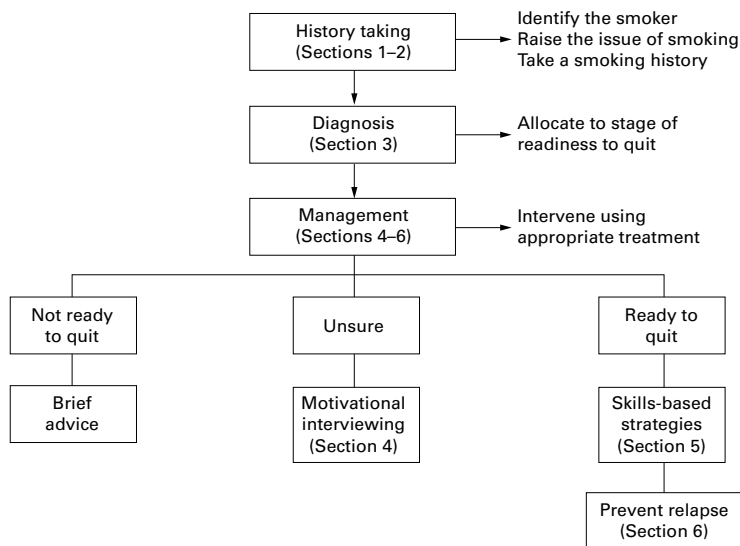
History taking
(Sections 1–2)

Identify the smoker
Raise the issue of smoking
Take a smoking history

Diagnosis
(Section 3)

Allocate to stage of readiness to quit

Management
(Sections 4–6)

Intervene using appropriate treatment

Not ready to quit

Brief advice

Unsure

Motivational interviewing
(Section 4)

Ready to quit

Skills-based strategies
(Section 5)

Prevent relapse
(Section 6)